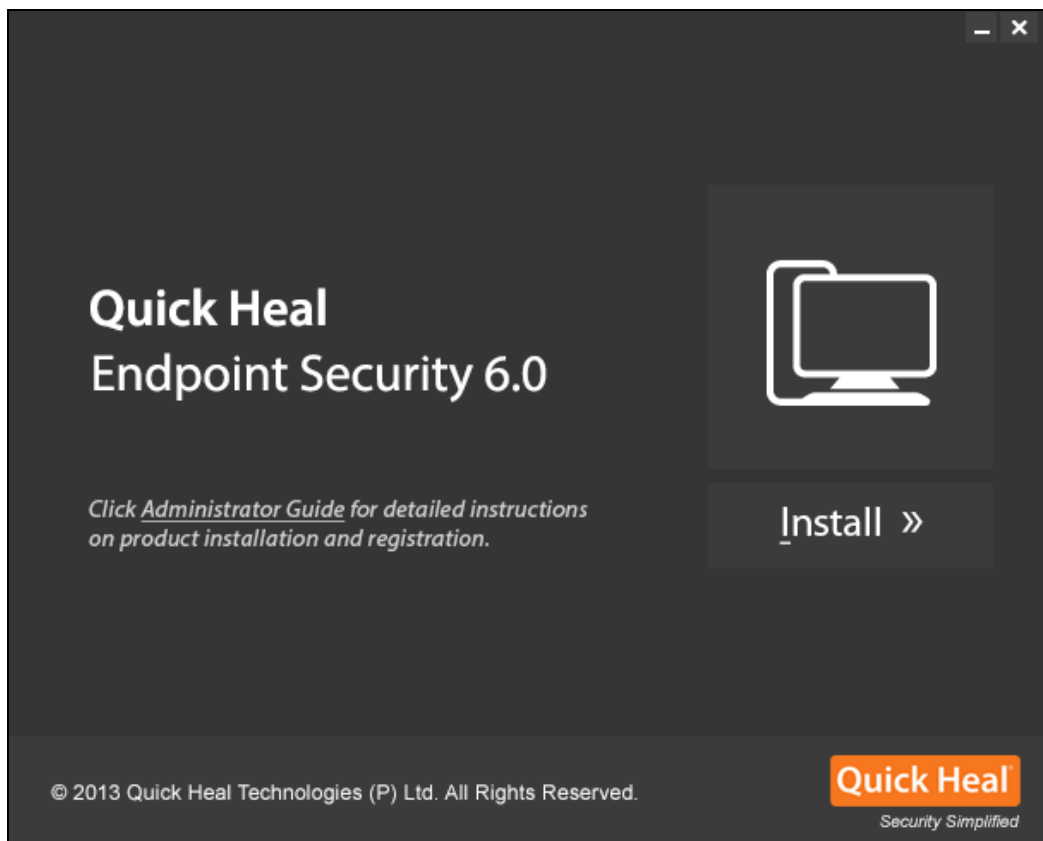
_ ×

Quick Heal
Endpoint Security 6.0

Click Administrator Guide for detailed instructions on product installation and registration.

Install »

© 2013 Quick Heal Technologies (P) Ltd. All Rights Reserved.

Quick Heal
Security Simplified